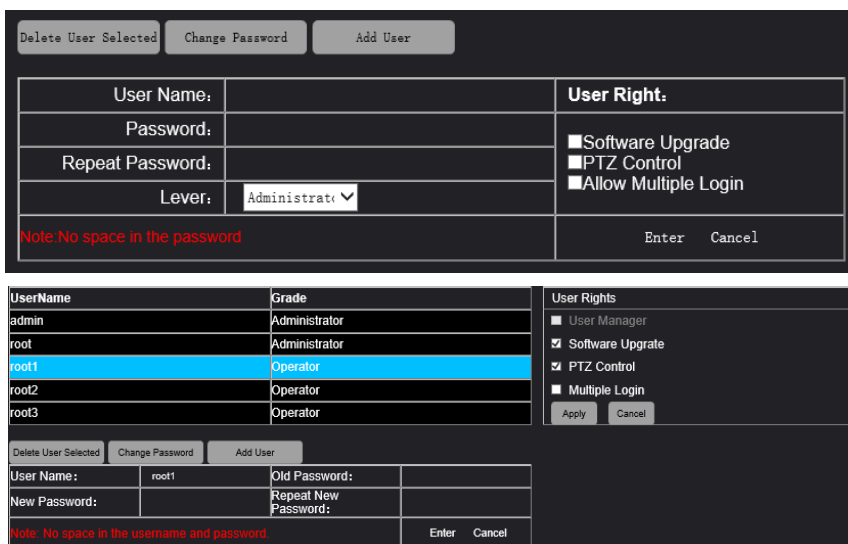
Delete User Selected Change Password Add User

| User Name: | | User Right: |
|---|---|---|
| Password: | | Software Upgrade<br>PTZ Control<br>Allow Multiple Login |
| Repeat Password: | | |
| Lever: | Administrat | |
| Note:No space in the password | | Enter Cancel |

| UserName | Grade |
|---|---|
| admin | Administrator |
| root | Administrator |
| root1 | Operator |
| root2 | Operator |
| root3 | Operator |

User Rights
User Manager
Software Upgrate
PTZ Control
Multiple Login
Apply Cancel

Delete User Selected Change Password Add User

| User Name: | root1 | Old Password: | |
|---|---|---|---|
| New Password: | | Repeat New Password: | |
| Note: No space in the username and password. | | | Enter Cancel |